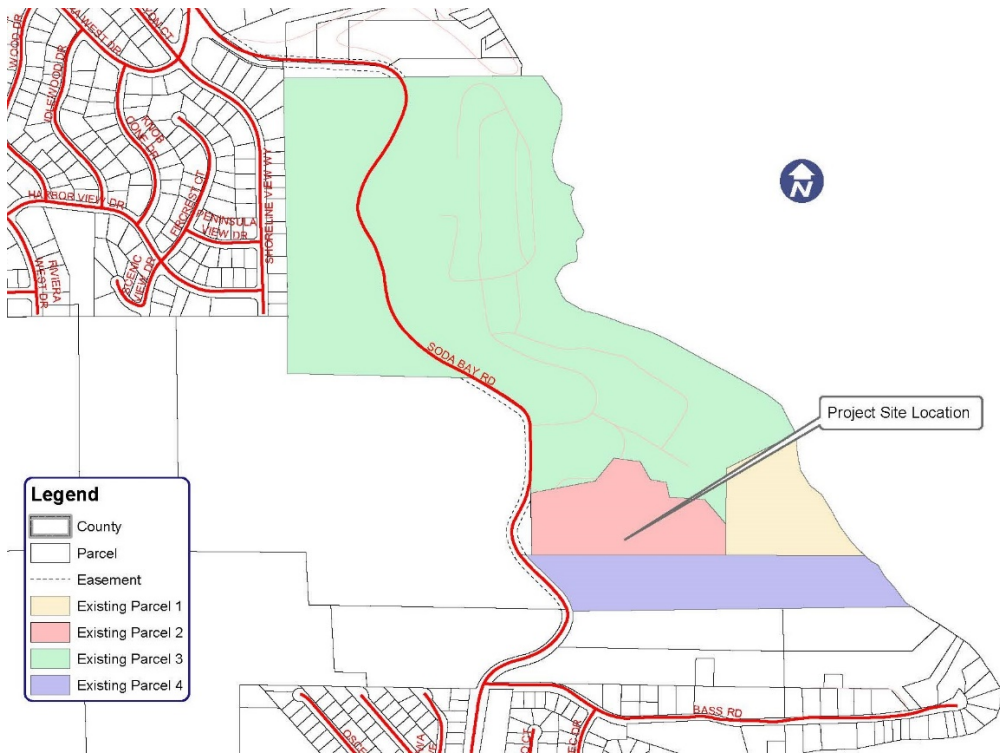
WOOD DR
LAKEWOOD DR
HARBOR VIEW DR
KNOB CONE DR
FIRCREST CT
PENINSULA VIEW DR
SHORELINE VIEW WY
SCENIC VIEW DR
RIVIERA WEST DR
SODA BAY RD
BASS RD
N
Project Site Location
Legend
County
Parcel
Easement
Existing Parcel 1
Existing Parcel 2
Existing Parcel 3
Existing Parcel 4